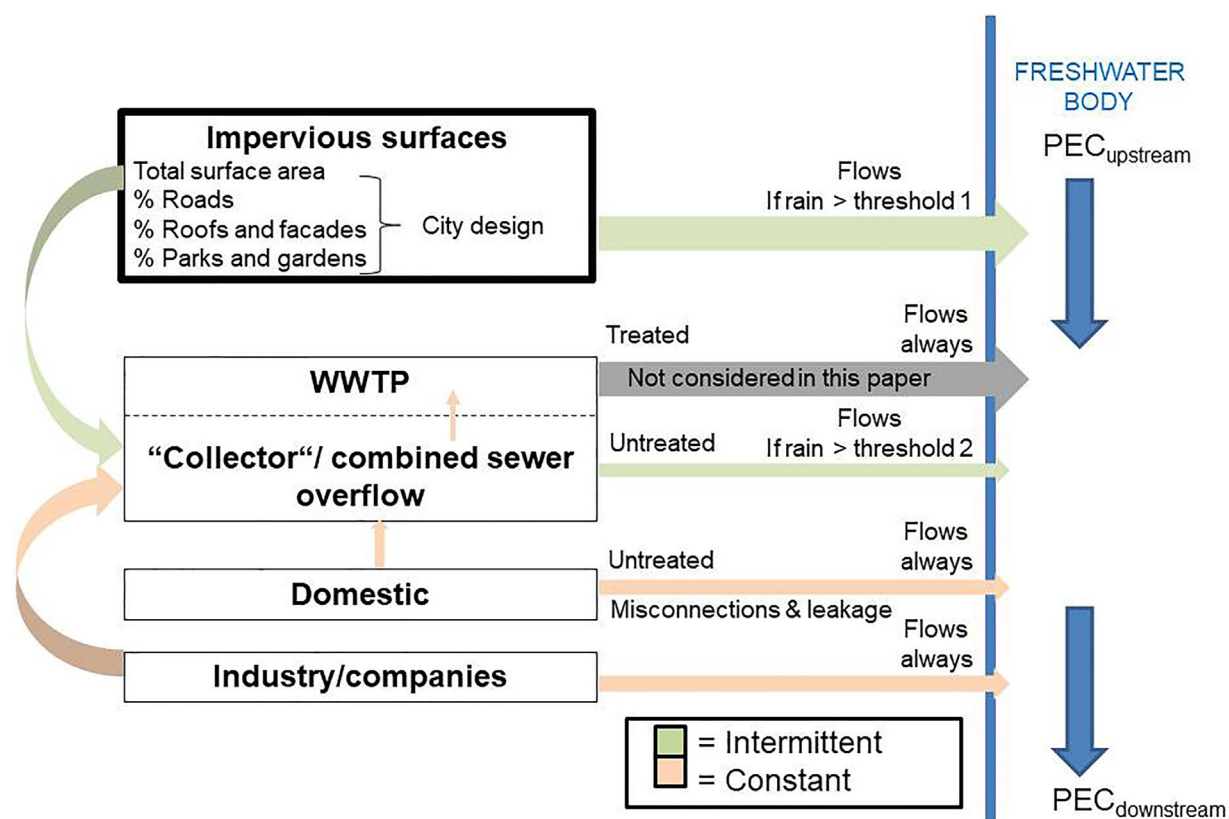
FRESHWATER BODY

$PEC_{upstream}$

Impervious surfaces
Total surface area
% Roads
% Roofs and facades
% Parks and gardens
City design

Flows
If rain > threshold 1

Treated
Flows always
WWTP
Not considered in this paper

"Collector"/ combined sewer overflow
Untreated
Flows
If rain > threshold 2

Domestic
Untreated
Flows always
Misconnections & leakage

Industry/companies
Flows always

= Intermittent
= Constant

$PEC_{downstream}$